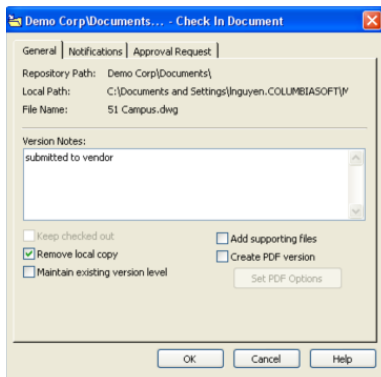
Demo Corp\Documents... - Check In Document

General | Notifications | Approval Request

Repository Path: Demo Corp\Documents\
Local Path: C:\Documents and Settings\lnguyen.COLUMBIASOFT\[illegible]
File Name: 51 Campus.dwg

Version Notes:
submitted to vendor

Keep checked out
Remove local copy
Maintain existing version level
Add supporting files
Create PDF version
Set PDF Options

OK | Cancel | Help